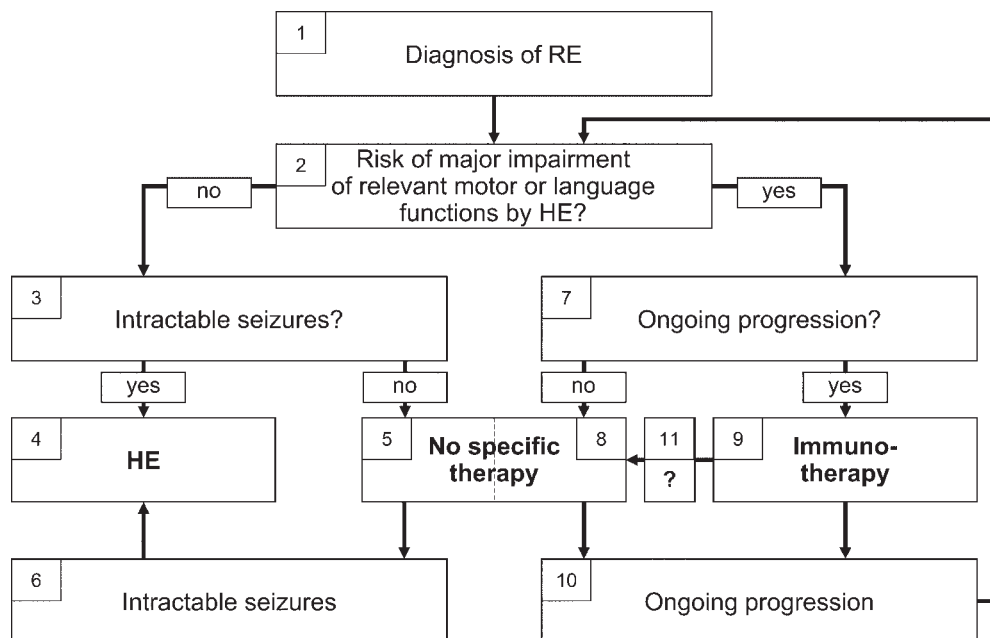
1
Diagnosis of RE

2
Risk of major impairment of relevant motor or language functions by HE?

no

yes

3
Intractable seizures?

7
Ongoing progression?

yes

no

no

yes

4
HE

5
No specific therapy
8

11
?

9
Immunotherapy

6
Intractable seizures

10
Ongoing progression